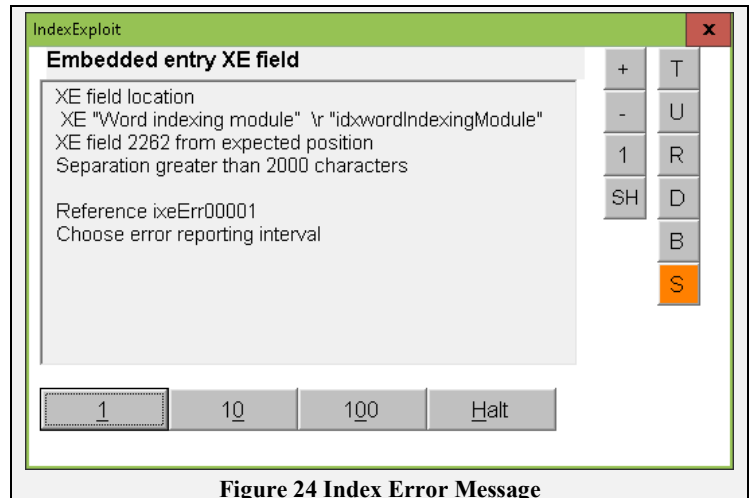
IndexExploit

x

Embedded entry XE field

XE field location
XE "Word indexing module" \r "idxwordIndexingModule"
XE field 2262 from expected position
Separation greater than 2000 characters

Reference ixeErr00001
Choose error reporting interval

+

-

1

SH

T

U

R

D

B

S

1

10

100

Halt

Figure 24 Index Error Message